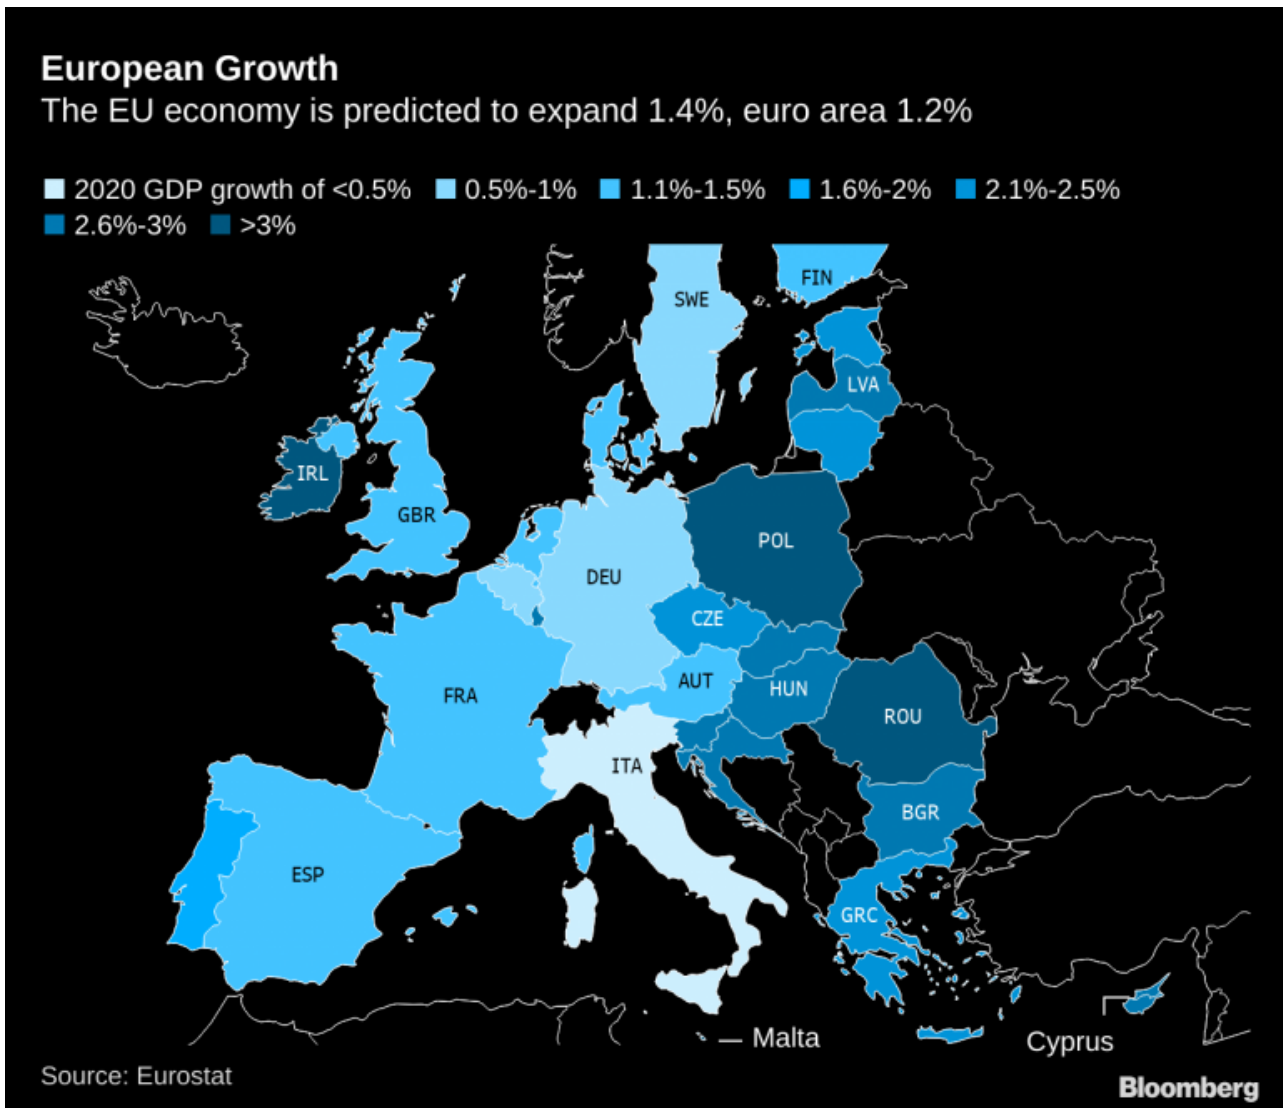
European Growth
The EU economy is predicted to expand 1.4%, euro area 1.2%

2020 GDP growth of <0.5%
0.5%-1%
1.1%-1.5%
1.6%-2%
2.1%-2.5%
2.6%-3%
>3%

SWE
FIN
LVA
IRL
GBR
POL
DEU
CZE
FRA
AUT
HUN
ROU
ITA
BGR
ESP
GRC
Malta
Cyprus

Source: Eurostat
Bloomberg